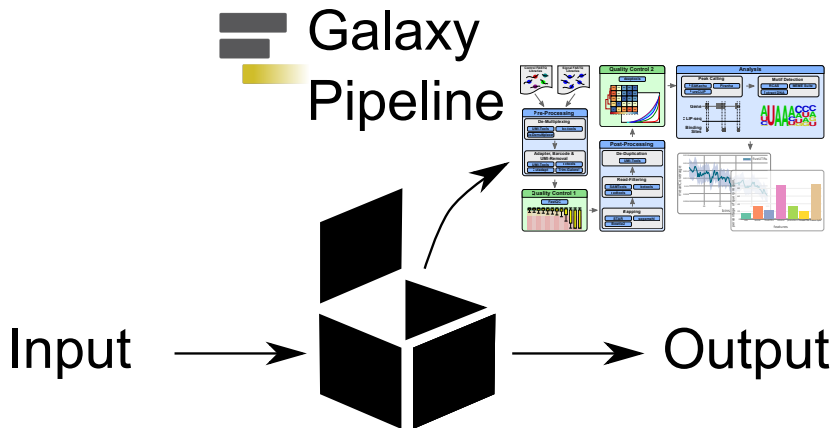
Galaxy
Pipeline

Pre-Processing
De-Multiplexing
Adapter, Barcode & UMI Removal
Quality Control 1
Quality Control 2
Post-Processing
De-Duplication
Read-Filtering
Mapping
Analysis
Peak Calling
Motif Detection
Gene
CLIP-seq
Binding Sites

Input

Output